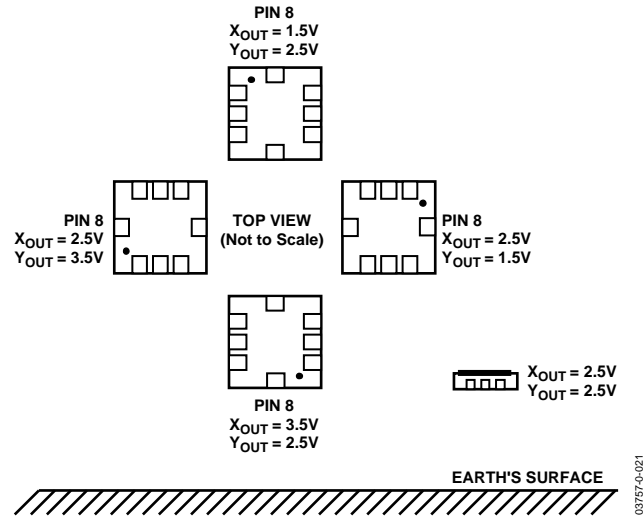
PIN 8
$X_{OUT}$ = 1.5V
$Y_{OUT}$ = 2.5V

PIN 8
$X_{OUT}$ = 2.5V
$Y_{OUT}$ = 3.5V

TOP VIEW
(Not to Scale)

PIN 8
$X_{OUT}$ = 2.5V
$Y_{OUT}$ = 1.5V

PIN 8
$X_{OUT}$ = 3.5V
$Y_{OUT}$ = 2.5V

$X_{OUT}$ = 2.5V
$Y_{OUT}$ = 2.5V

EARTH'S SURFACE

03757-0-021